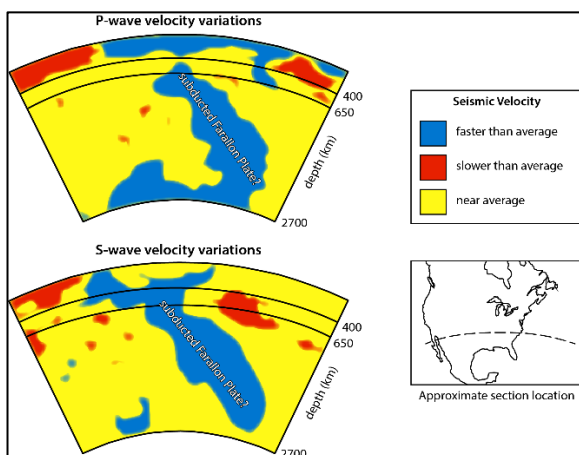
P-wave velocity variations

subducted Farallon Plate?

400
650
depth (km)
2700

Seismic Velocity
faster than average
slower than average
near average

S-wave velocity variations

subducted Farallon Plate?

400
650
depth (km)
2700

Approximate section location